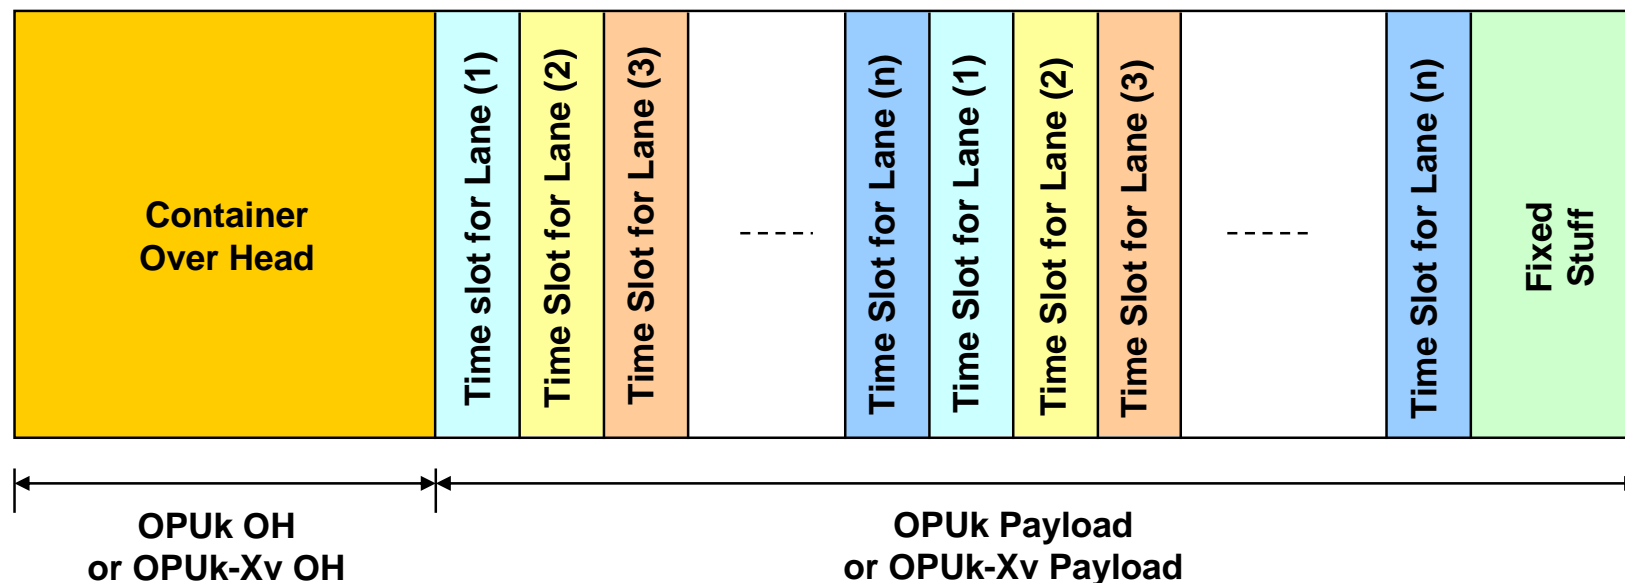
Container
Over Head

Time slot for Lane (1)

Time Slot for Lane (2)

Time Slot for Lane (3)

-----

Time Slot for Lane (n)

Time Slot for Lane (1)

Time Slot for Lane (2)

Time Slot for Lane (3)

-----

Time Slot for Lane (n)

Fixed
Stuff

OPUk OH
or OPUk-Xv OH

OPUk Payload
or OPUk-Xv Payload